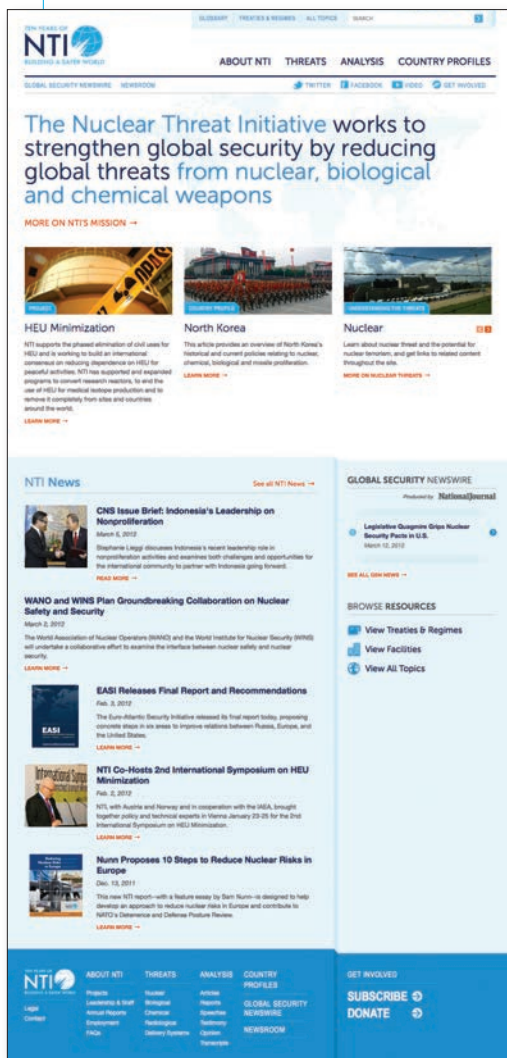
10TH YEARS OF NTI BUILDING A SAFER WORLD

GLOSSARY TREATIES & REGIMES ALL TOPICS SEARCH

ABOUT NTI THREATS ANALYSIS COUNTRY PROFILES

GLOBAL SECURITY NEWSWIRE NEWSROOM

TWITTER FACEBOOK VIDEO GET INVOLVED

The Nuclear Threat Initiative works to strengthen global security by reducing global threats from nuclear, biological and chemical weapons

MORE ON NTI'S MISSION →

PROJECT

HEU Minimization

NTI supports the phased elimination of civil uses for HEU and is working to build an international consensus on reducing dependence on HEU for peaceful activities. NTI has supported and expanded programs to convert research reactors, to end the use of HEU for medical isotope production and to remove it completely from sites and countries around the world.

LEARN MORE →

COUNTRY PROFILE

North Korea

This article provides an overview of North Korea's historical and current policies relating to nuclear, chemical, biological and missile proliferation.

LEARN MORE →

UNDERSTANDING THE THREATS

Nuclear

Learn about nuclear threat and the potential for nuclear terrorism, and get links to related content throughout the site.

MORE ON NUCLEAR THREATS →

NTI News

See all NTI News →

CNS Issue Brief: Indonesia's Leadership on Nonproliferation

March 5, 2012

Stephanie Lieggi discusses Indonesia's recent leadership role in nonproliferation and examines both challenges and opportunities for the international community to partner with Indonesia going forward.

READ MORE →

WANO and WINS Plan Groundbreaking Collaboration on Nuclear Safety and Security

March 2, 2012

The World Association of Nuclear Operators (WANO) and the World Institute for Nuclear Security (WINS) will undertake a collaborative effort to examine the interface between nuclear safety and nuclear security.

LEARN MORE →

EASI Releases Final Report and Recommendations

Feb. 3, 2012

The Euro-Atlantic Security Initiative released its final report today, proposing concrete steps in six areas to improve relations between Russia, Europe, and the United States.

LEARN MORE →

NTI Co-Hosts 2nd International Symposium on HEU Minimization

Feb. 2, 2012

NTI, with Austria and Norway and in cooperation with the IAEA, brought together policy and technical experts in Vienna January 23-25 for the 2nd International Symposium on HEU Minimization.

LEARN MORE →

Nunn Proposes 10 Steps to Reduce Nuclear Risks in Europe

Dec. 13, 2011

This new NTI report—with a feature essay by Sam Nunn—is designed to help develop an approach to reduce nuclear risks in Europe and contribute to NATO's Deterrence and Defense Posture Review.

LEARN MORE →

GLOBAL SECURITY NEWSWIRE

Produced by National Journal

Legislative Quagmire Grips Nuclear Security Pacts in U.S.

March 12, 2012

SEE ALL GSN NEWS →

BROWSE RESOURCES

View Treaties & Regimes

View Facilities

View All Topics

NTI

Legal
Contact

ABOUT NTI
Projects
Leadership & Staff
Annual Reports
Employment
FAQs

THREATS
Nuclear
Biological
Chemical
Radiological
Delivery Systems

ANALYSIS
Articles
Reports
Speeches
Testimony
Opinion
Transcripts

COUNTRY PROFILES

GLOBAL SECURITY NEWSWIRE

NEWSROOM

GET INVOLVED

SUBSCRIBE

DONATE